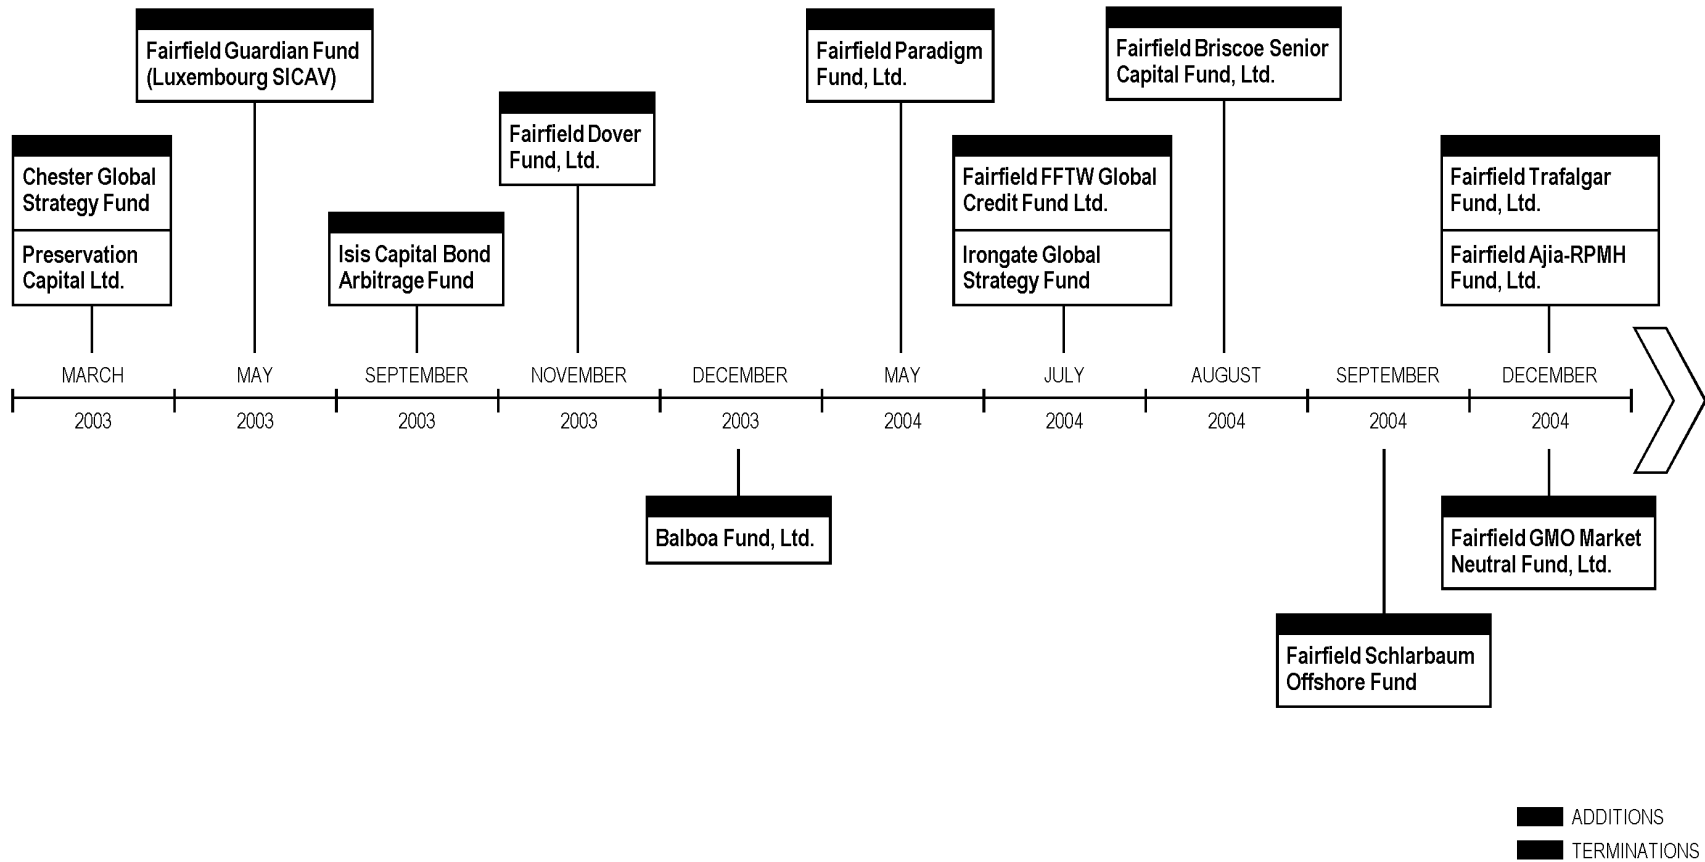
Fairfield Guardian Fund (Luxembourg SICAV)

Fairfield Paradigm Fund, Ltd.

Fairfield Briscoe Senior Capital Fund, Ltd.

Fairfield Dover Fund, Ltd.

Chester Global Strategy Fund

Preservation Capital Ltd.

Isis Capital Bond Arbitrage Fund

Fairfield FFTW Global Credit Fund Ltd.

Irongate Global Strategy Fund

Fairfield Trafalgar Fund, Ltd.

Fairfield Ajia-RPMH Fund, Ltd.

MARCH 2003

MAY 2003

SEPTEMBER 2003

NOVEMBER 2003

DECEMBER 2003

MAY 2004

JULY 2004

AUGUST 2004

SEPTEMBER 2004

DECEMBER 2004

Balboa Fund, Ltd.

Fairfield GMO Market Neutral Fund, Ltd.

Fairfield Schlarbaum Offshore Fund

ADDITIONS

TERMINATIONS